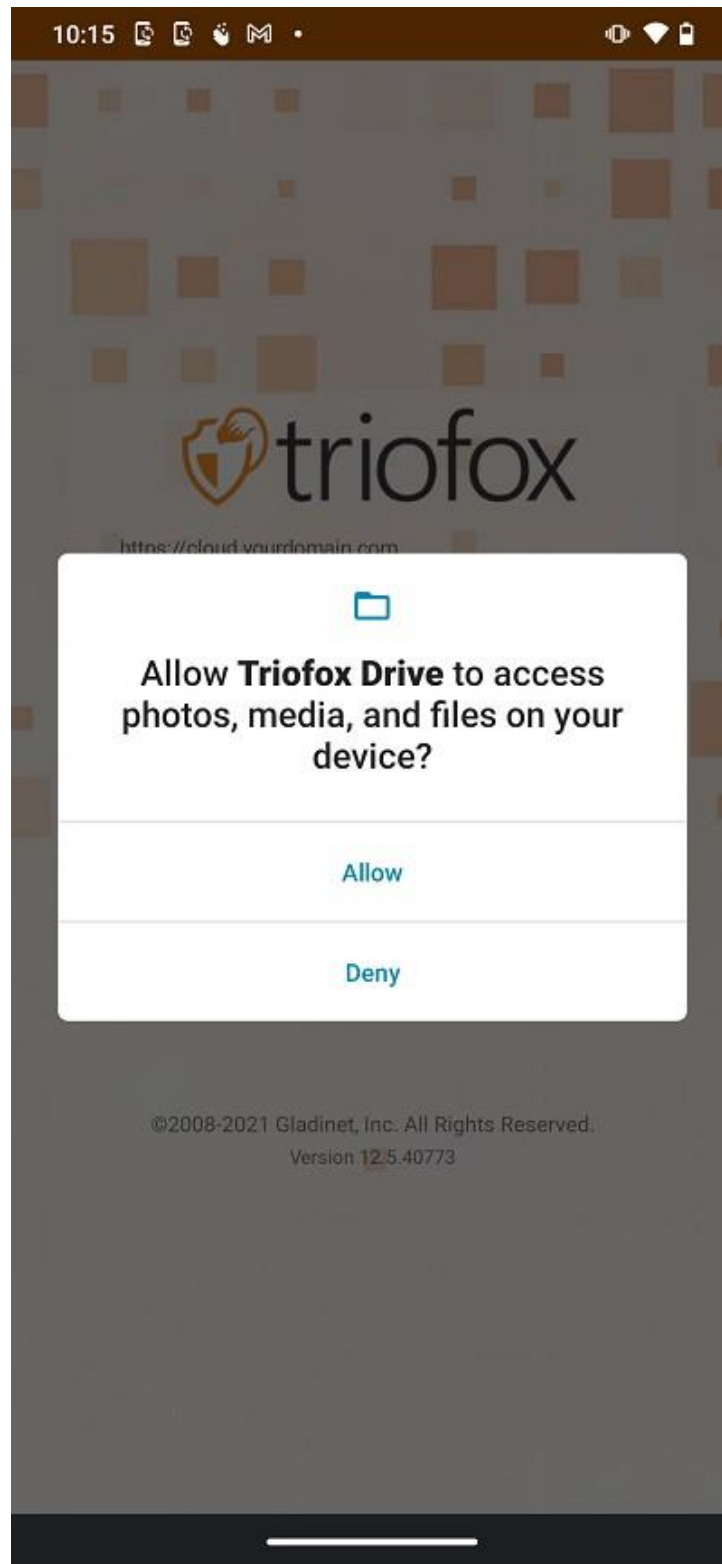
10:15

triofox

https://cloud.yourdomain.com

Allow **Triofox Drive** to access photos, media, and files on your device?

Allow

Deny

©2008-2021 Gladinet, Inc. All Rights Reserved.
Version 12.5.40773